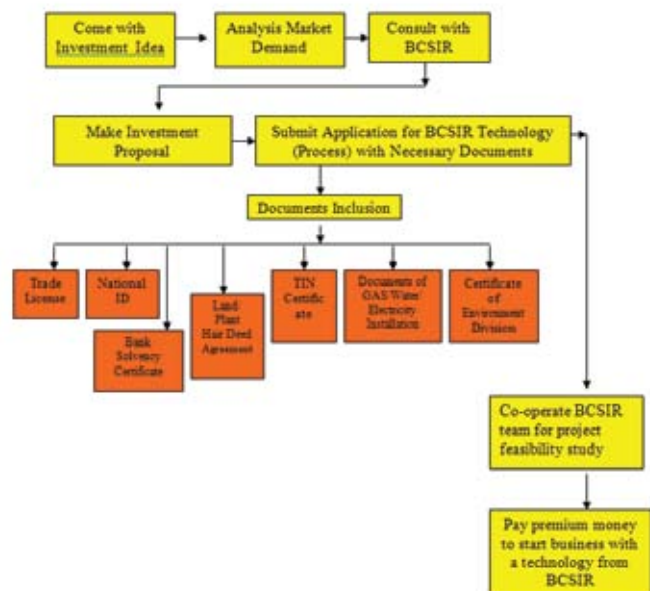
Come with Investment Idea

Analysis Market Demand

Consult with BCSIR

Make Investment Proposal

Submit Application for BCSIR Technology (Process) with Necessary Documents

Documents Inclusion

Trade License

National ID

Bank Solvency Certificate

Land Plant Hire Deed Agreement

TIN Certificate

Documents of GAS Water Electricity Installation

Certificate of Environment Division

Co-operate BCSIR team for project feasibility study

Pay premium money to start business with a technology from BCSIR